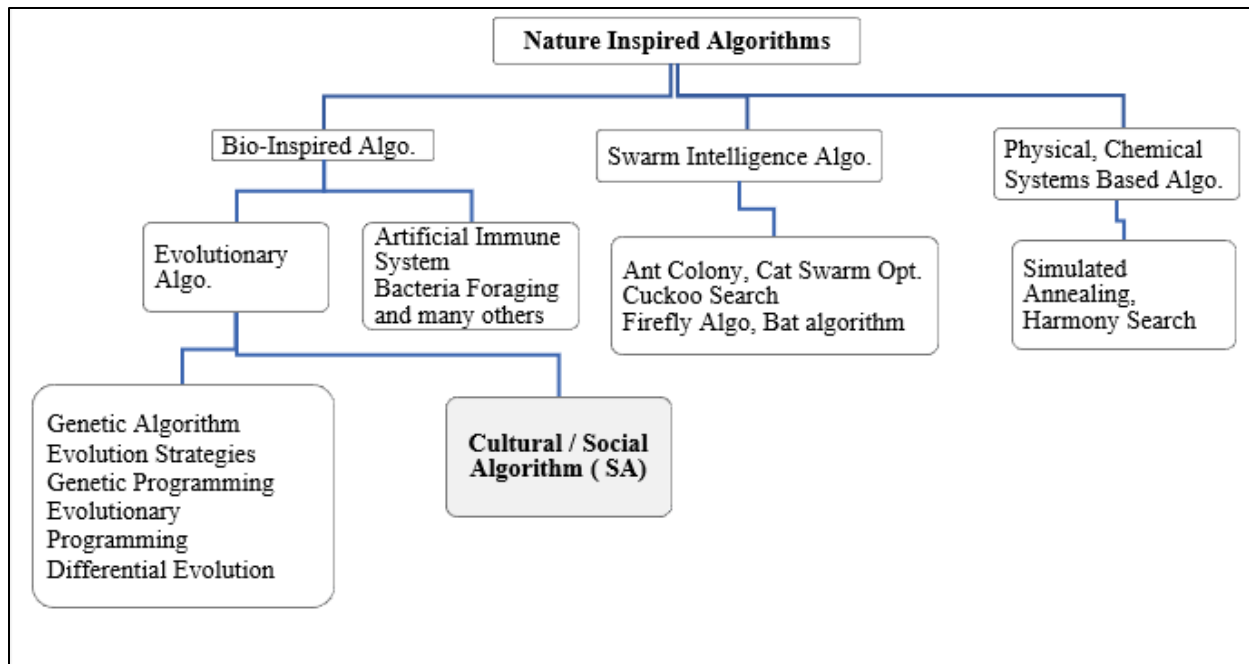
Nature Inspired Algorithms

Bio-Inspired Algo.

Swarm Intelligence Algo.

Physical, Chemical Systems Based Algo.

Evolutionary Algo.

Artificial Immune System
Bacteria Foraging and many others

Ant Colony, Cat Swarm Opt.
Cuckoo Search
Firefly Algo, Bat algorithm

Simulated Annealing, Harmony Search

Genetic Algorithm
Evolution Strategies
Genetic Programming
Evolutionary Programming
Differential Evolution

Cultural / Social Algorithm ( SA)